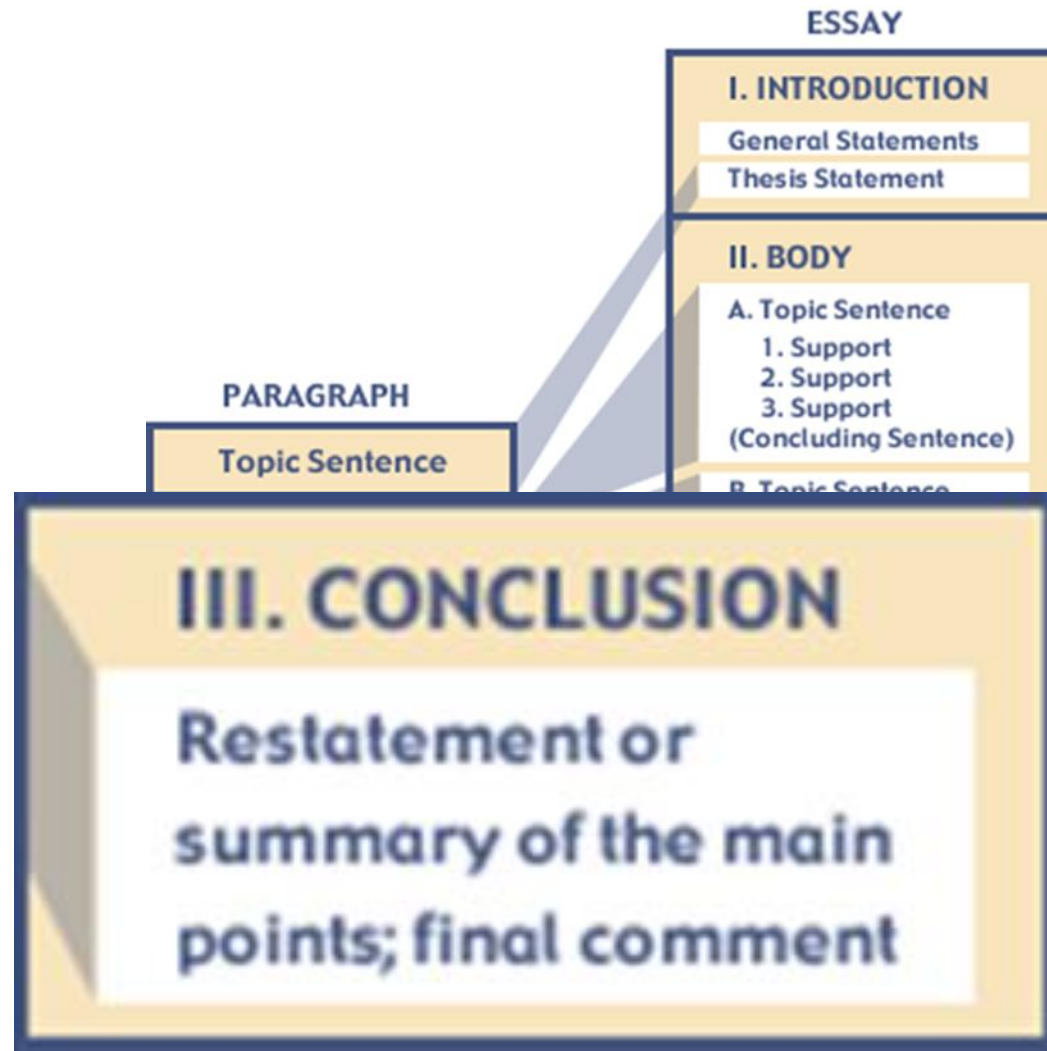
ESSAY

I. INTRODUCTION

General Statements

Thesis Statement

II. BODY

A. Topic Sentence
1. Support
2. Support
3. Support
(Concluding Sentence)

B. Topic Sentence

PARAGRAPH

Topic Sentence

III. CONCLUSION

Restatement or summary of the main points; final comment